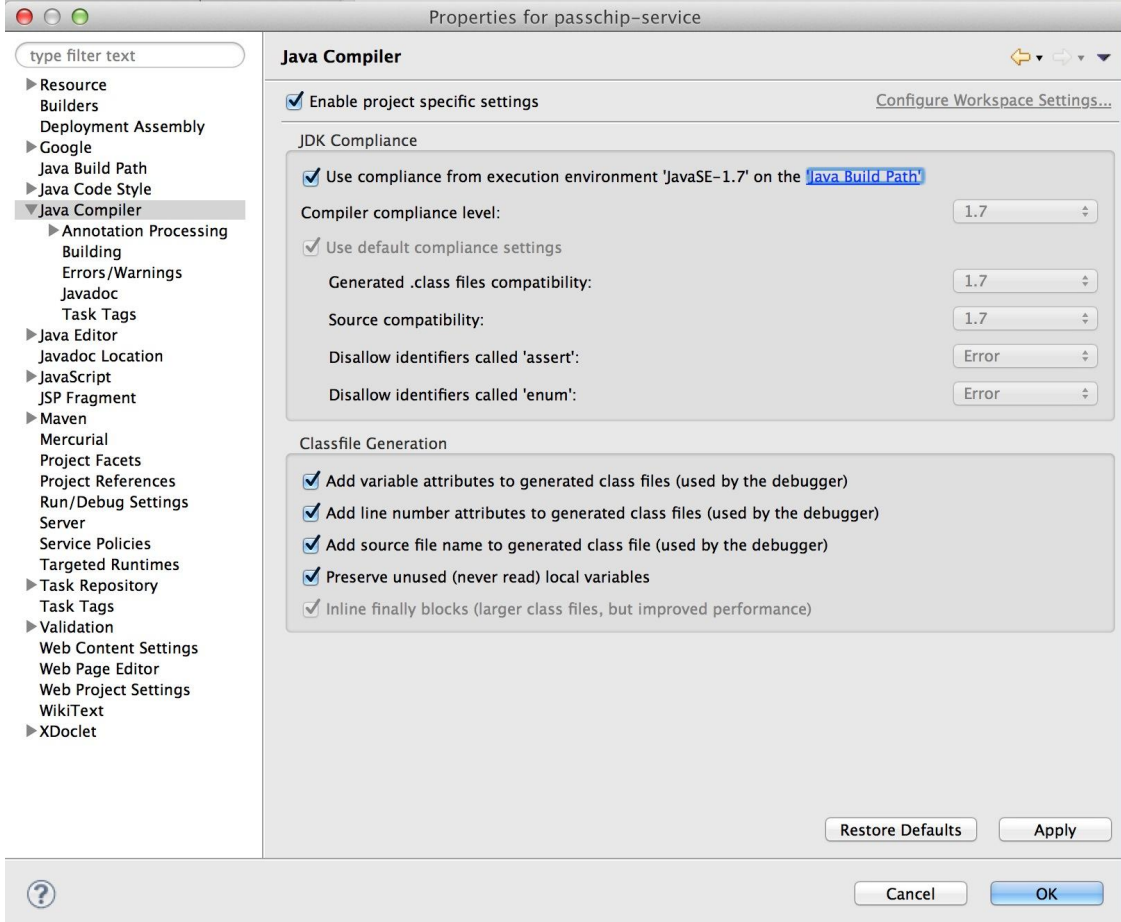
Properties for passchip-service

type filter text

Resource
Builders
Deployment Assembly
Google
Java Build Path
Java Code Style
Java Compiler
Annotation Processing
Building
Errors/Warnings
Javadoc
Task Tags
Java Editor
Javadoc Location
JavaScript
JSP Fragment
Maven
Mercurial
Project Facets
Project References
Run/Debug Settings
Server
Service Policies
Targeted Runtimes
Task Repository
Task Tags
Validation
Web Content Settings
Web Page Editor
Web Project Settings
WikiText
XDoclet

Java Compiler

Enable project specific settings

Configure Workspace Settings...

JDK Compliance

Use compliance from execution environment 'JavaSE-1.7' on the 'Java Build Path'

Compiler compliance level: 1.7

Use default compliance settings

Generated .class files compatibility: 1.7

Source compatibility: 1.7

Disallow identifiers called 'assert': Error

Disallow identifiers called 'enum': Error

Classfile Generation

Add variable attributes to generated class files (used by the debugger)

Add line number attributes to generated class files (used by the debugger)

Add source file name to generated class file (used by the debugger)

Preserve unused (never read) local variables

Inline finally blocks (larger class files, but improved performance)

Restore Defaults

Apply

?

Cancel

OK